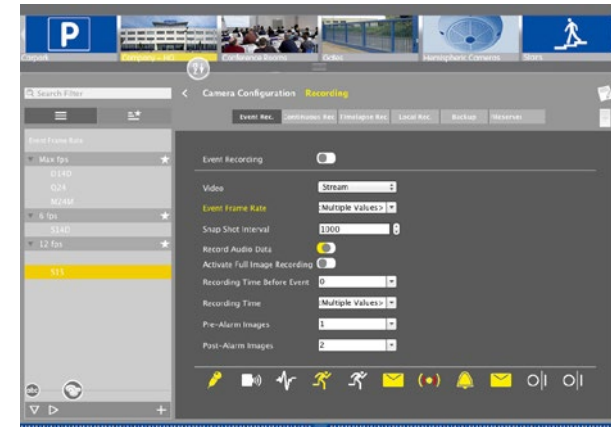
Carpark Company - HQ Conference Rooms Gates Hemispheric Cameras Stairs

Search Filter

Event Frame Rate

Max fps

D14D

Q24

M24M

6 fps

S16D

12 fps

S15

Camera Configuration Recording

Event Rec. Continuous Rec. Timelapse Rec. Local Rec. Backup Reserve

Event Recording

Video Stream

Event Frame Rate <Multiple Values>

Snap Shot Interval 1000

Record Audio Data

Activate Full Image Recording

Recording Time Before Event 0

Recording Time <Multiple Values>

Pre-Alarm Images 1

Post-Alarm Images 2